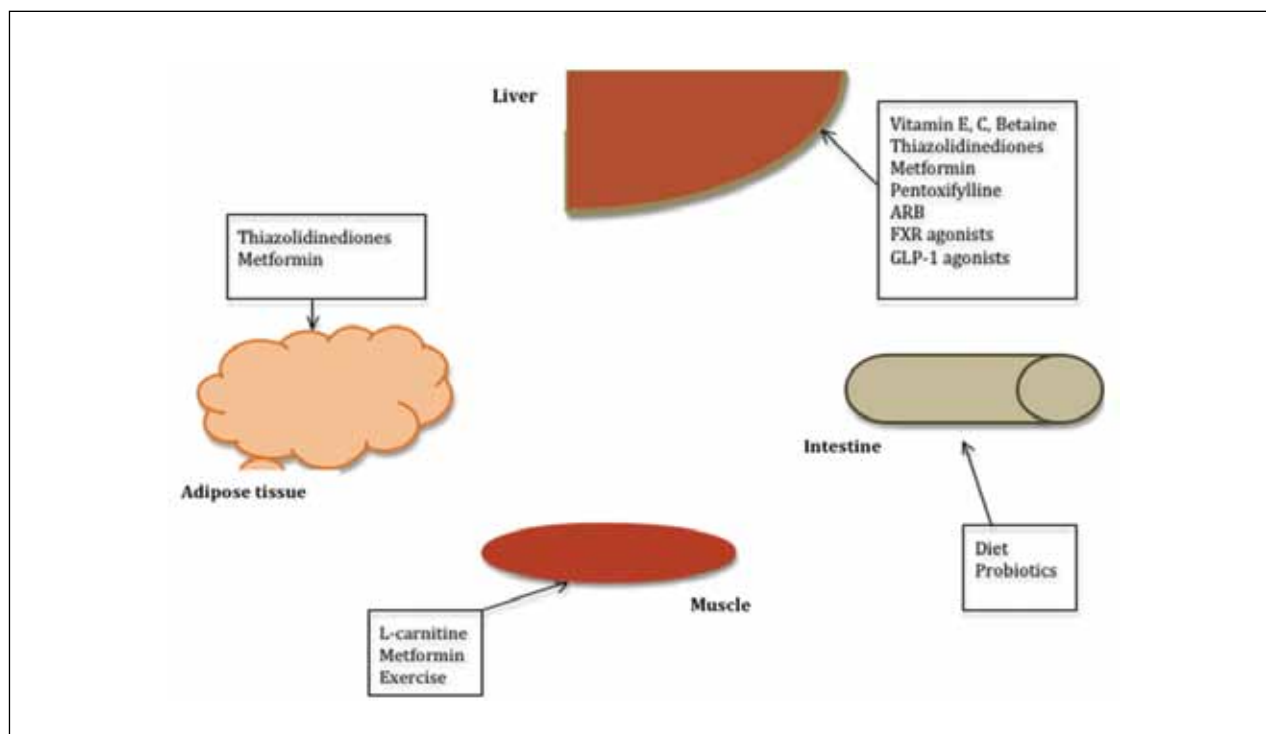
Liver

Vitamin E, C, Betaine
Thiazolidinediones
Metformin
Pentoxifylline
ARB
FXR agonists
GLP-1 agonists

Thiazolidinediones
Metformin

Adipose tissue

Intestine

Diet
Probiotics

Muscle

L-carnitine
Metformin
Exercise